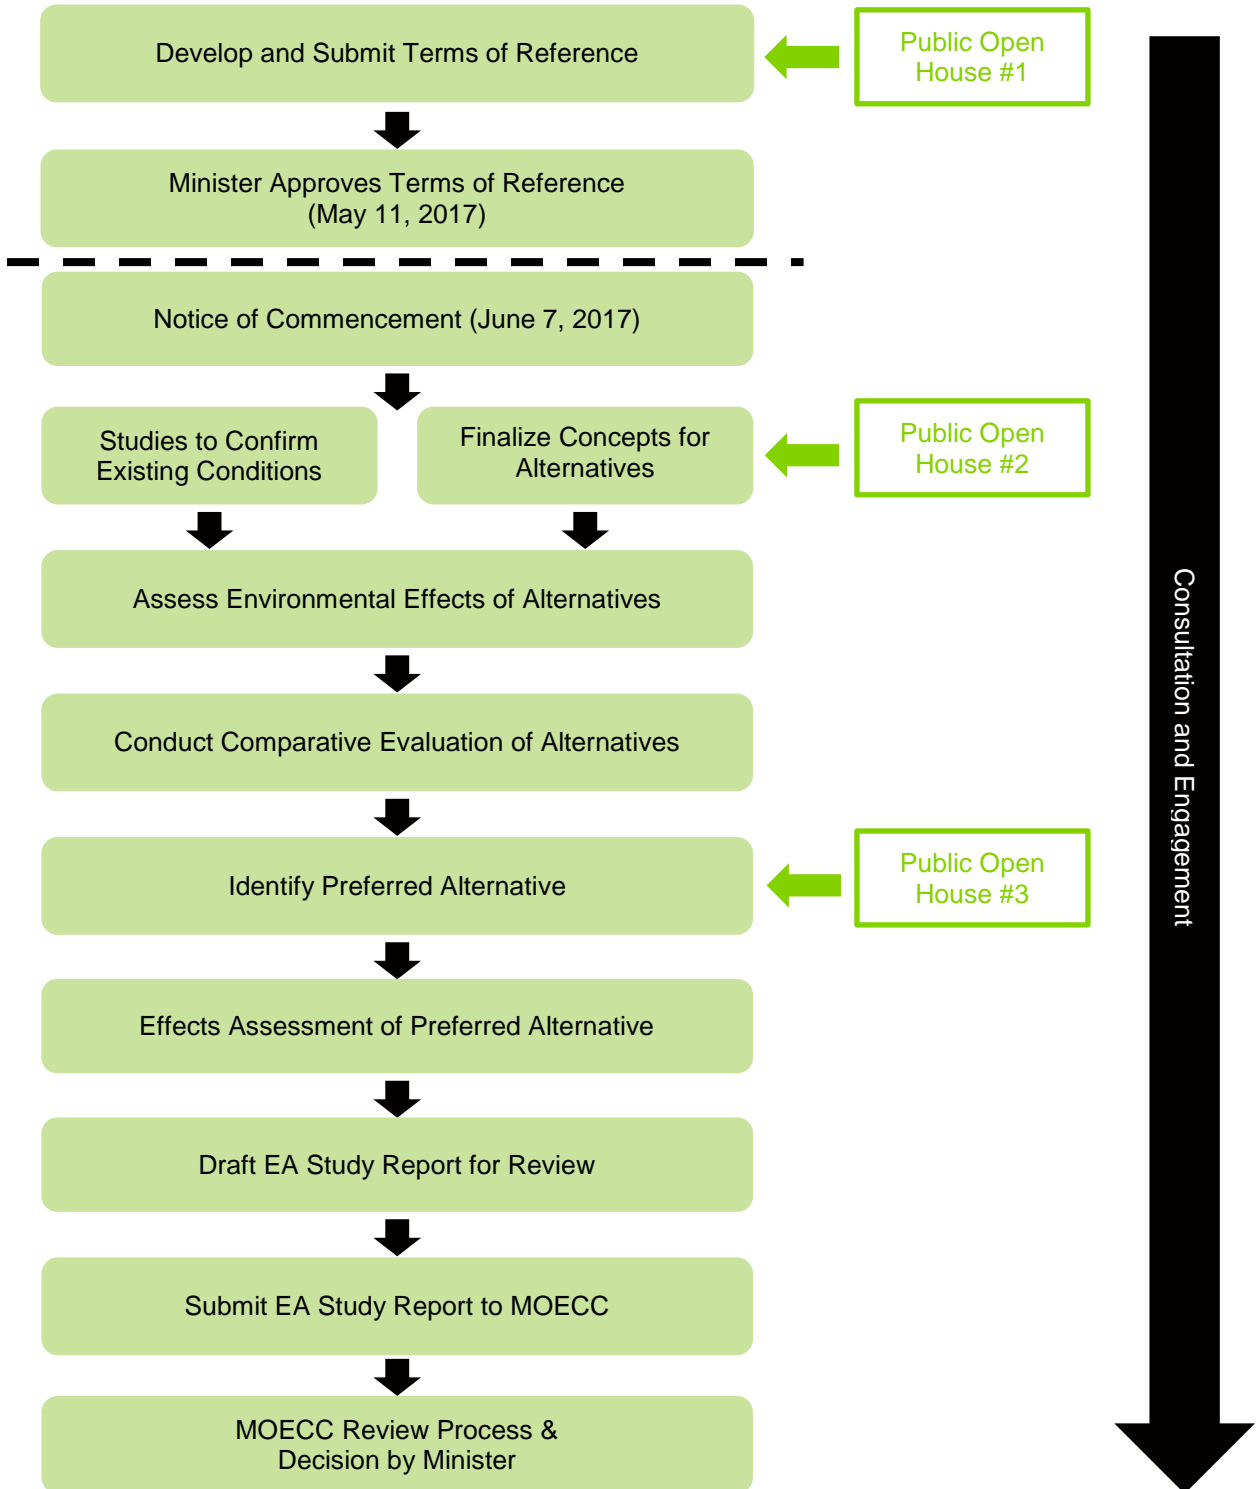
Develop and Submit Terms of Reference

Public Open House #1

Minister Approves Terms of Reference (May 11, 2017)

Notice of Commencement (June 7, 2017)

Studies to Confirm Existing Conditions

Finalize Concepts for Alternatives

Public Open House #2

Assess Environmental Effects of Alternatives

Conduct Comparative Evaluation of Alternatives

Identify Preferred Alternative

Public Open House #3

Effects Assessment of Preferred Alternative

Draft EA Study Report for Review

Submit EA Study Report to MOECC

MOECC Review Process & Decision by Minister

Consultation and Engagement